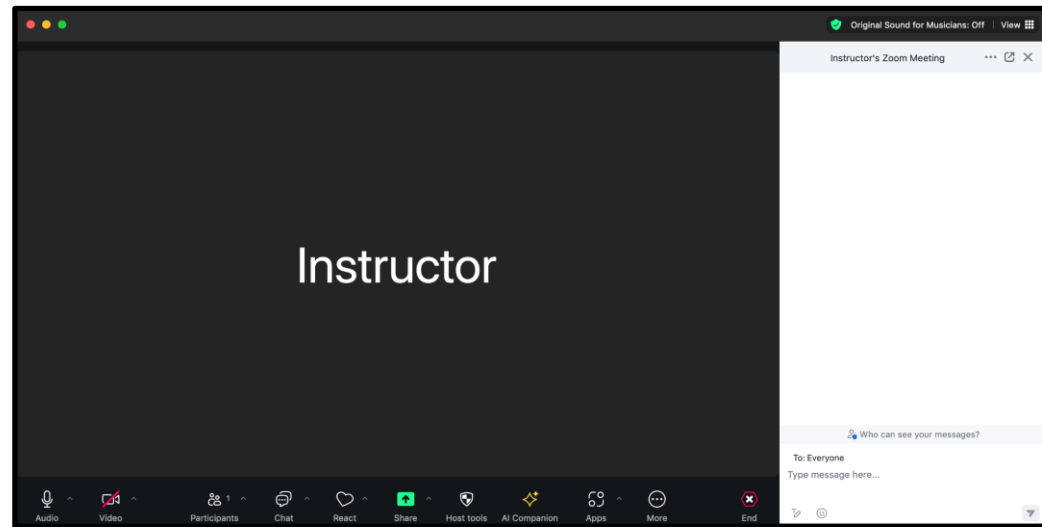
Original Sound for Musicians: Off | View

Instructor's Zoom Meeting

Instructor

Who can see your messages?

To: Everyone

Type message here...

Audio Video Participants 1 Chat React Share Host tools AI Companion Apps More End